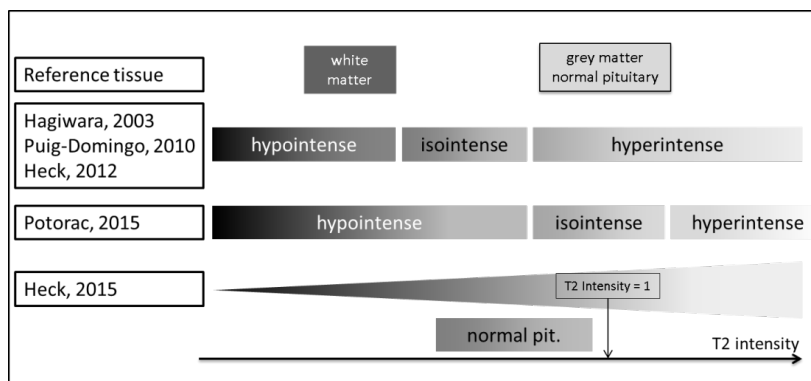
Reference tissue

white matter

grey matter normal pituitary

Hagiwara, 2003
Puig-Domingo, 2010
Heck, 2012

hypointense

isointense

hyperintense

Potorac, 2015

hypointense

isointense

hyperintense

Heck, 2015

T2 Intensity = 1

normal pit.

T2 intensity